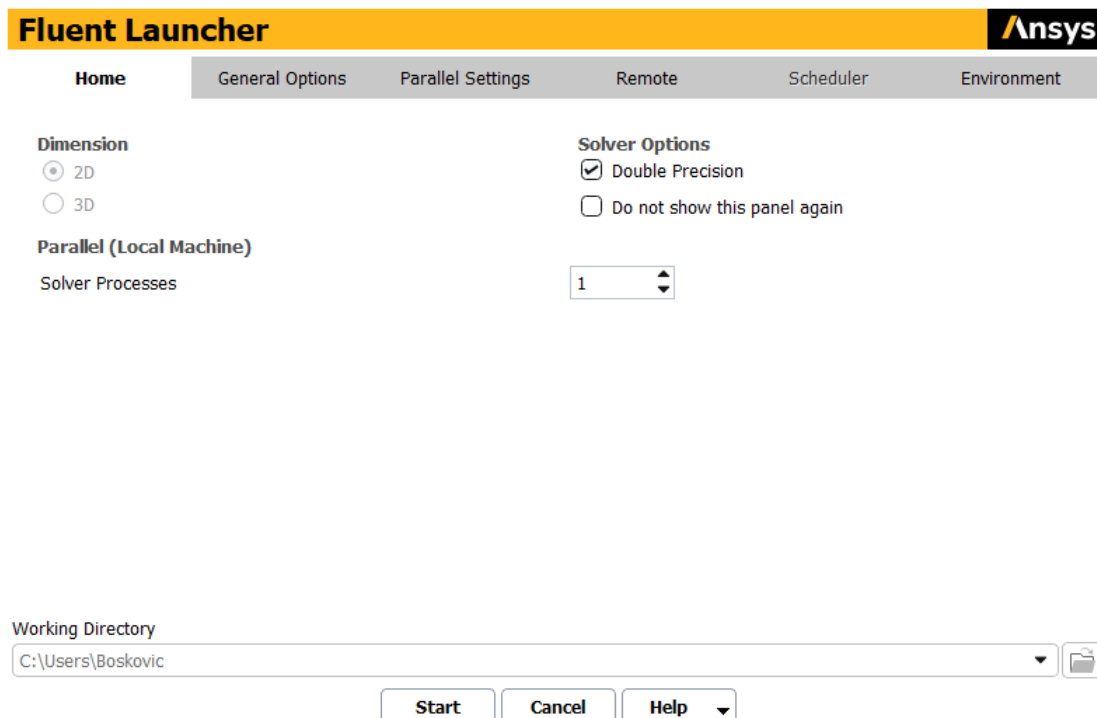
Fluent Launcher

Ansys

Home

General Options

Parallel Settings

Remote

Scheduler

Environment

Dimension

2D

3D

Solver Options

Double Precision

Do not show this panel again

Parallel (Local Machine)

Solver Processes

1

Working Directory

C:\Users\Boskovic

Start

Cancel

Help